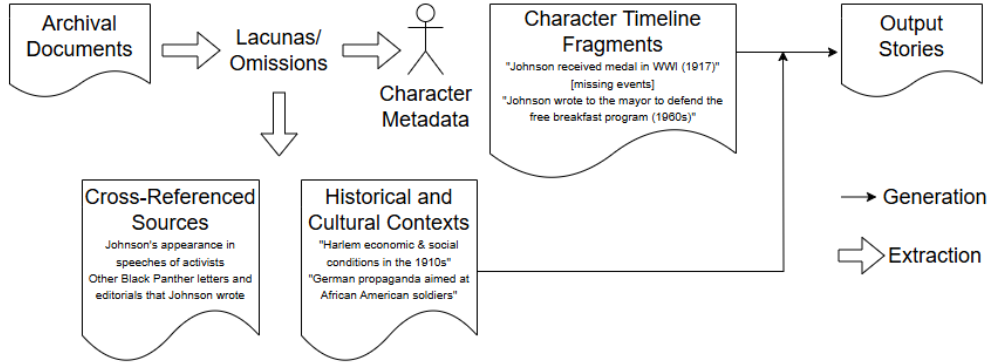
Archival Documents

Lacunas/ Omissions

Character Metadata

Character Timeline Fragments

"Johnson received medal in WWI (1917)"
[missing events]
"Johnson wrote to the mayor to defend the free breakfast program (1960s)"

Output Stories

Cross-Referenced Sources

Johnson's appearance in speeches of activists
Other Black Panther letters and editorials that Johnson wrote

Historical and Cultural Contexts

"Harlem economic & social conditions in the 1910s"
"German propaganda aimed at African American soldiers"

Generation

Extraction